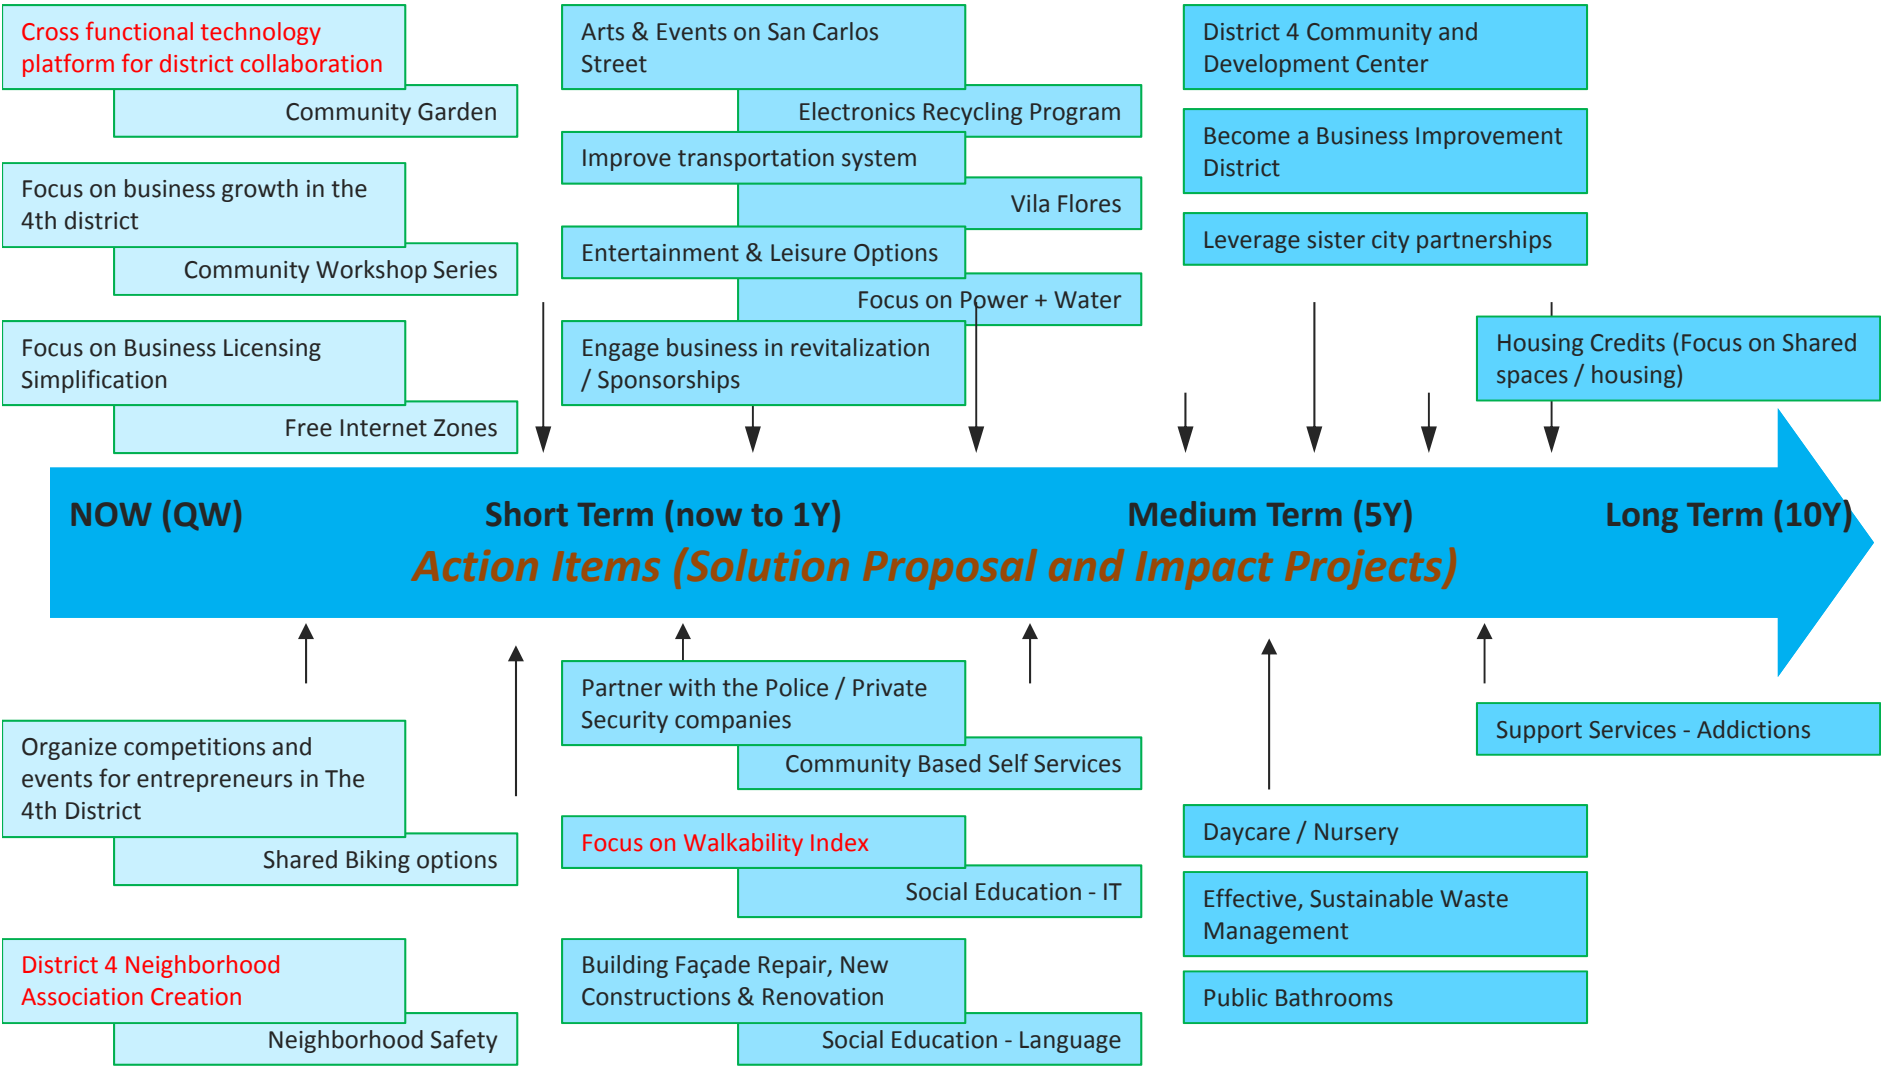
Cross functional technology platform for district collaboration

Community Garden

Focus on business growth in the 4th district

Community Workshop Series

Focus on Business Licensing Simplification

Free Internet Zones

Arts & Events on San Carlos Street

Electronics Recycling Program

Improve transportation system

Vila Flores

Entertainment & Leisure Options

Focus on Power + Water

Engage business in revitalization / Sponsorships

District 4 Community and Development Center

Become a Business Improvement District

Leverage sister city partnerships

Housing Credits (Focus on Shared spaces / housing)

NOW (QW)

Short Term (now to 1Y)

Medium Term (5Y)

Long Term (10Y)

Action Items (Solution Proposal and Impact Projects)

Organize competitions and events for entrepreneurs in The 4th District

Shared Biking options

District 4 Neighborhood Association Creation

Neighborhood Safety

Partner with the Police / Private Security companies

Community Based Self Services

Focus on Walkability Index

Social Education - IT

Building Façade Repair, New Constructions & Renovation

Social Education - Language

Support Services - Addictions

Daycare / Nursery

Effective, Sustainable Waste Management

Public Bathrooms